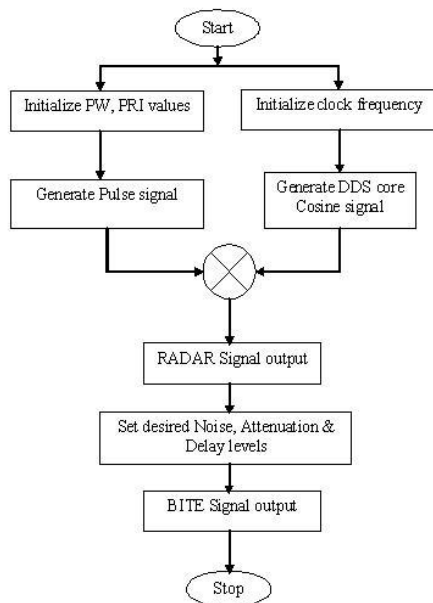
Start

Initialize PW, PRI values

Initialize clock frequency

Generate Pulse signal

Generate DDS core Cosine signal

RADAR Signal output

Set desired Noise, Attenuation & Delay levels

BITE Signal output

Stop